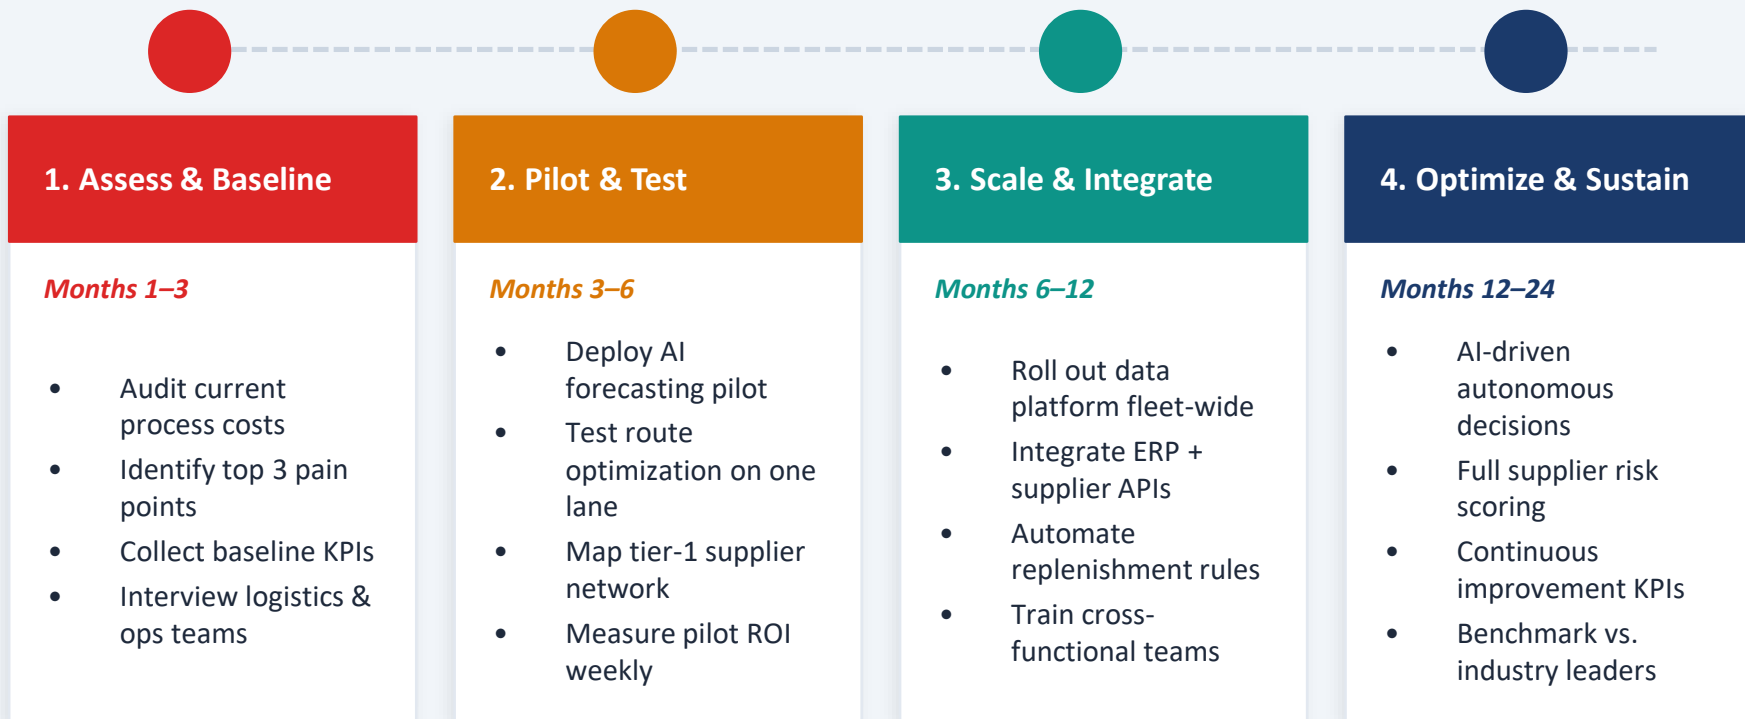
1. Assess & Baseline

Months 1–3

- Audit current process costs
- Identify top 3 pain points
- Collect baseline KPIs
- Interview logistics & ops teams

2. Pilot & Test

Months 3–6

- Deploy AI forecasting pilot
- Test route optimization on one lane
- Map tier-1 supplier network
- Measure pilot ROI weekly

3. Scale & Integrate

Months 6–12

- Roll out data platform fleet-wide
- Integrate ERP + supplier APIs
- Automate replenishment rules
- Train cross-functional teams

4. Optimize & Sustain

Months 12–24

- AI-driven autonomous decisions
- Full supplier risk scoring
- Continuous improvement KPIs
- Benchmark vs. industry leaders